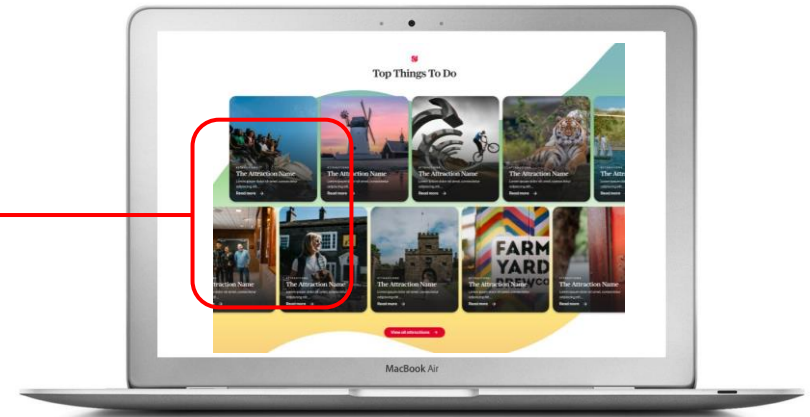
Top Things To Do

The Attraction Name
Read more →

The Attraction Name
Read more →

The Attraction Name
Read more →

The Attraction Name
Read more →

The Attraction Name
Read more →

raction Name

The Attraction Name
Read more →

The Attraction Name
Read more →

FARM YARD

The Attraction Name
Read more →

The Attraction Name
Read more →

View all attractions →

MacBook Air